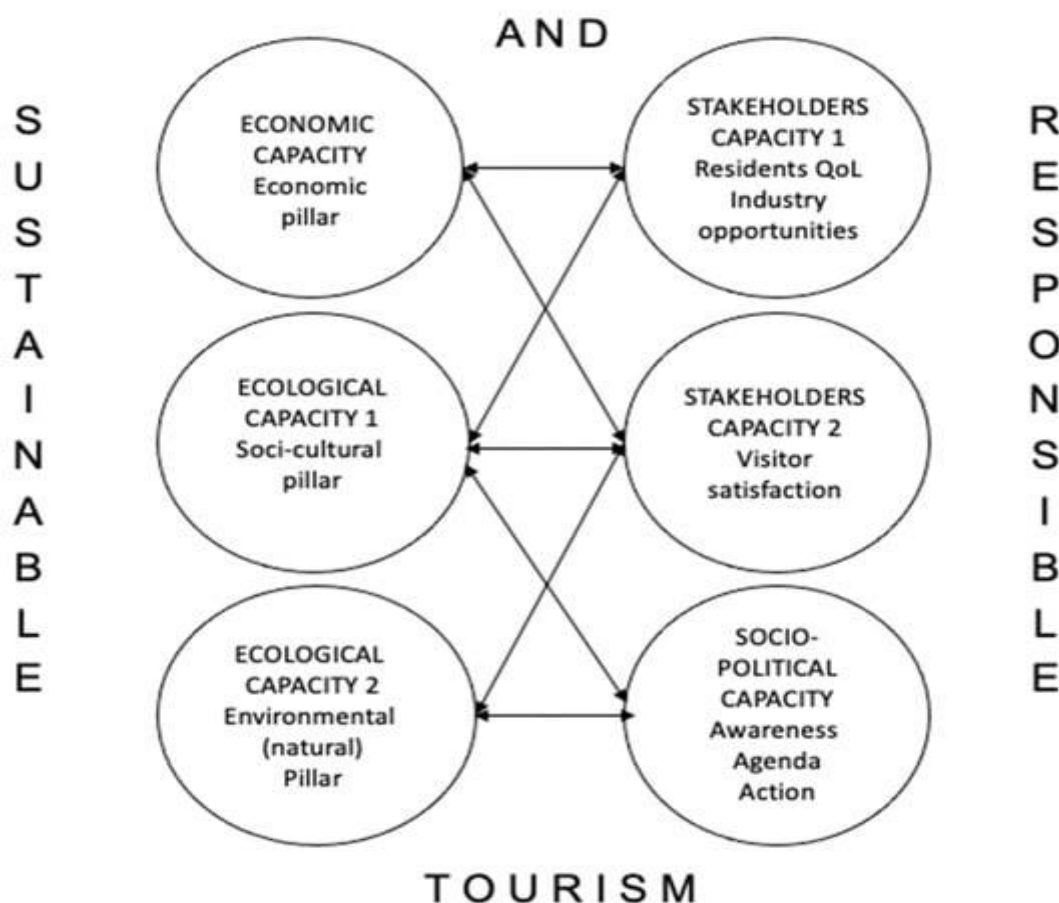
AND

SUSTAINABLE

ECONOMIC CAPACITY
Economic pillar

STAKEHOLDERS CAPACITY 1
Residents QoL
Industry opportunities

ECOLOGICAL CAPACITY 1
Soci-cultural pillar

STAKEHOLDERS CAPACITY 2
Visitor satisfaction

ECOLOGICAL CAPACITY 2
Environmental (natural) Pillar

SOCIO-POLITICAL CAPACITY
Awareness
Agenda
Action

RESPONSIBLE

TOURISM